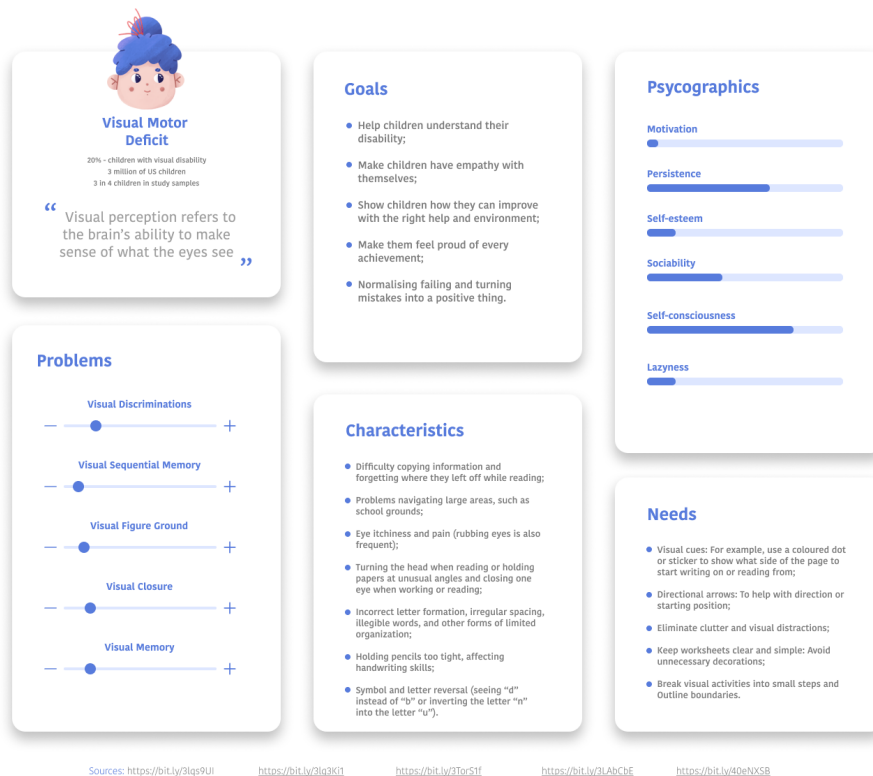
Visual Motor Deficit

20% - children with visual disability
3 million of US children
3 in 4 children in study samples

“ Visual perception refers to the brain's ability to make sense of what the eyes see ”

Goals

- Help children understand their disability;
- Make children have empathy with themselves;
- Show children how they can improve with the right help and environment;
- Make them feel proud of every achievement;
- Normalising failing and turning mistakes into a positive thing.

Psycographics

Motivation

Persistence

Self-esteem

Sociability

Self-consciousness

Lazyness

Problems

Visual Discriminations
— +

Visual Sequential Memory
— +

Visual Figure Ground
— +

Visual Closure
— +

Visual Memory
— +

Characteristics

- Difficulty copying information and forgetting where they left off while reading;
- Problems navigating large areas, such as school grounds;
- Eye itchiness and pain (rubbing eyes is also frequent);
- Turning the head when reading or holding papers at unusual angles and closing one eye when working or reading;
- Incorrect letter formation, irregular spacing, illegible words, and other forms of limited organization;
- Holding pencils too tight, affecting handwriting skills;
- Symbol and letter reversal (seeing “d” instead of “b” or inverting the letter “n” into the letter “u”).

Needs

- Visual cues: For example, use a coloured dot or sticker to show what side of the page to start writing on or reading from;
- Directional arrows: To help with direction or starting position;
- Eliminate clutter and visual distractions;
- Keep worksheets clear and simple: Avoid unnecessary decorations;
- Break visual activities into small steps and Outline boundaries.

Sources: https://bit.ly/3lqs9UI https://bit.ly/3lq3Ki1 https://bit.ly/3TorS1f https://bit.ly/3LAbCbE https://bit.ly/40eNXSB